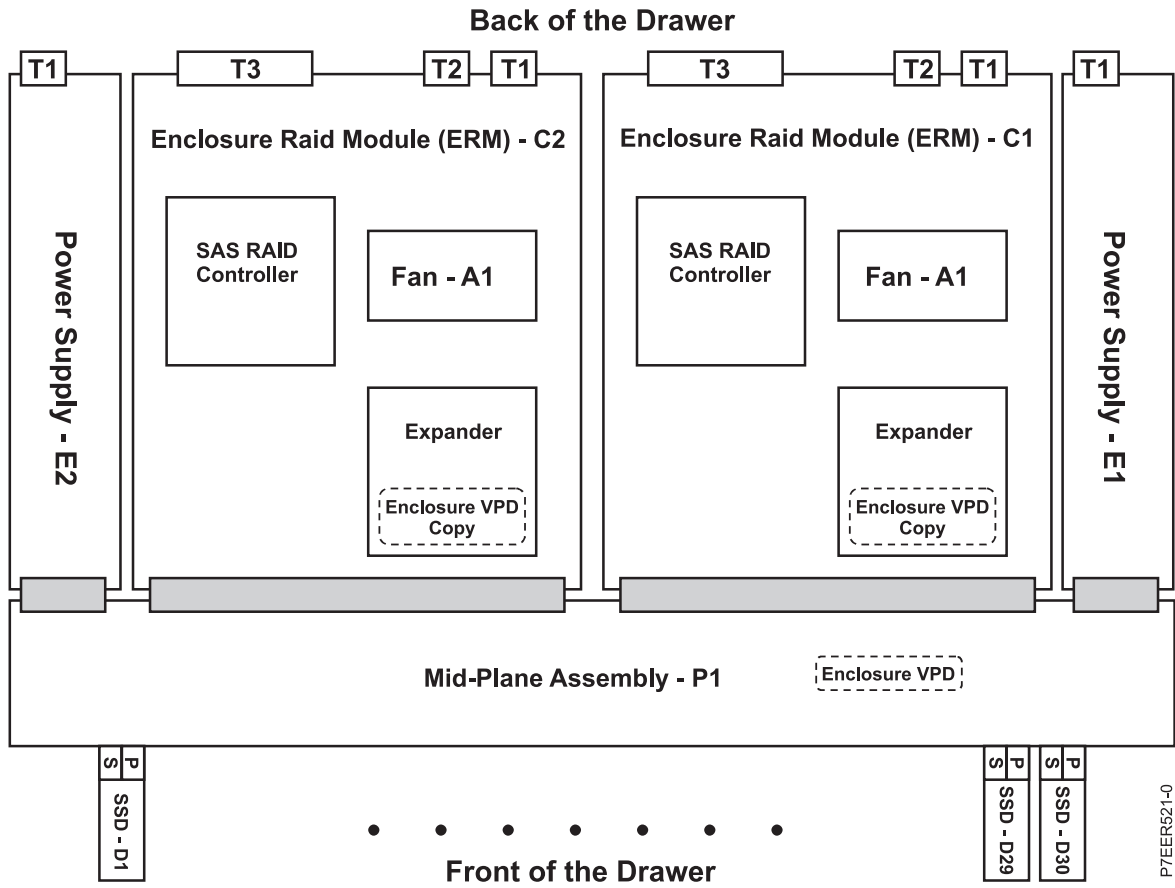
Back of the Drawer

T1

T3 T2 T1

Enclosure Raid Module (ERM) - C2

SAS RAID Controller

Fan - A1

Expander

Enclosure VPD Copy

T3 T2 T1

Enclosure Raid Module (ERM) - C1

SAS RAID Controller

Fan - A1

Expander

Enclosure VPD Copy

T1

Power Supply - E2

Power Supply - E1

Mid-Plane Assembly - P1

Enclosure VPD

S P

SSD - D1

S P

SSD - D29

S P

SSD - D30

Front of the Drawer

P7EER521-0